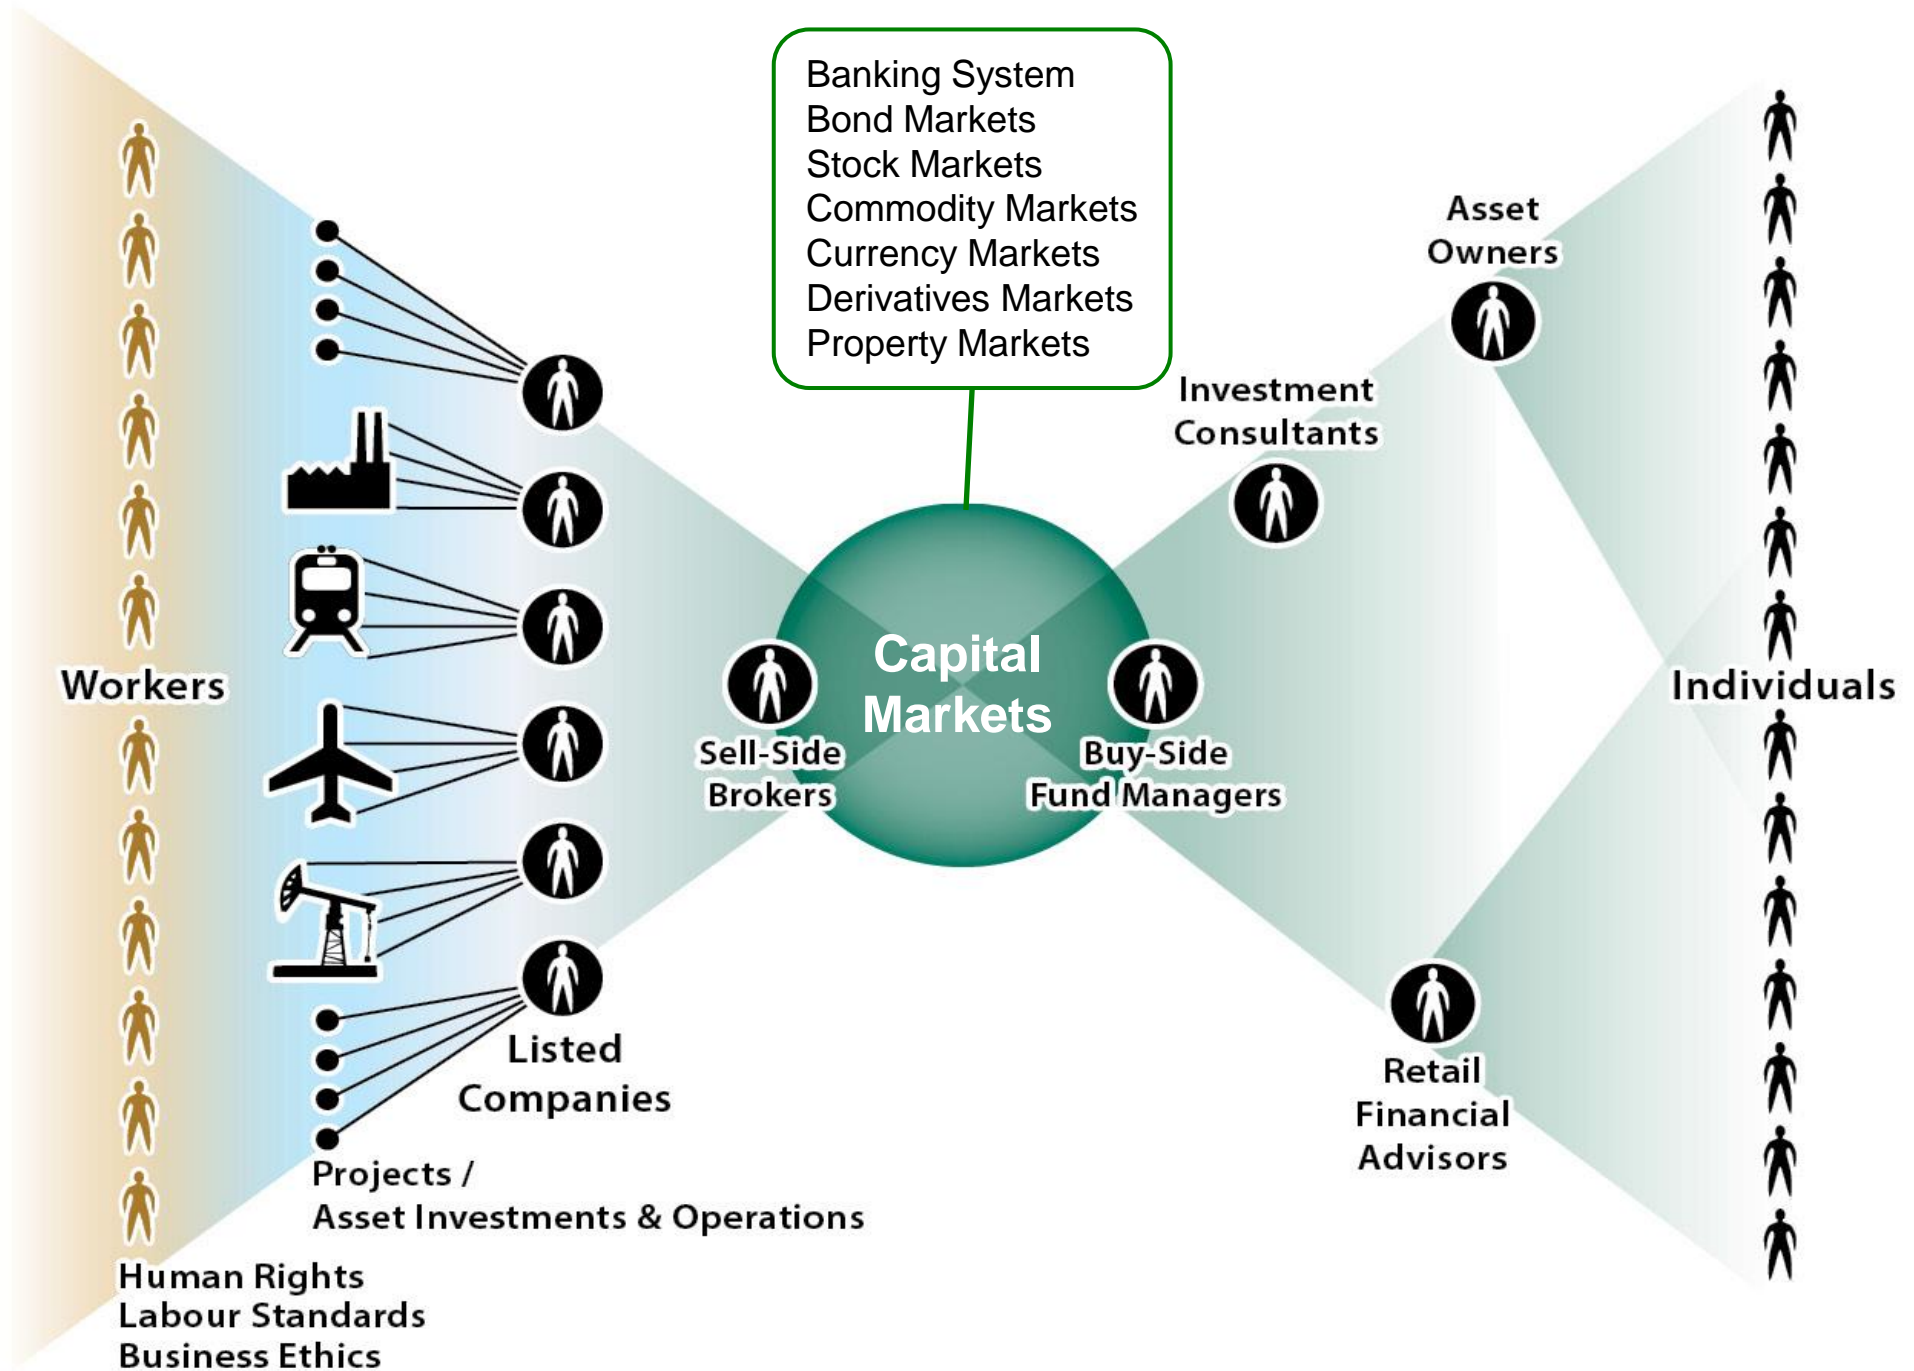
Banking System
Bond Markets
Stock Markets
Commodity Markets
Currency Markets
Derivatives Markets
Property Markets

Asset Owners

Investment Consultants

Workers

Capital Markets

Sell-Side Brokers

Buy-Side Fund Managers

Individuals

Listed Companies

Retail Financial Advisors

Projects / Asset Investments & Operations

Human Rights
Labour Standards
Business Ethics